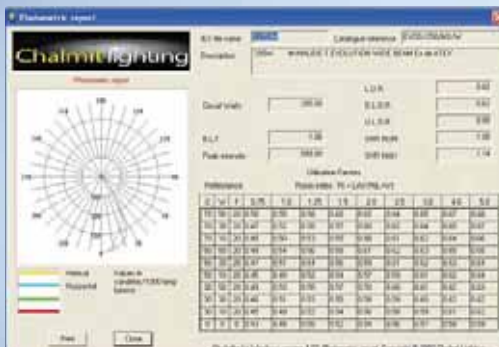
Photometric report

Chalmitlighting

Photometric report

IES file name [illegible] Catalogue reference EVOS/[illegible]

Description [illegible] WIRELESS EVOLUTION WIDE BEAM Ex ATEX

Circuit watts 300.00

B.L.F. 1.00

Peak intensity 300.00

L.O.R. 0.82

D.L.O.R. 0.82

U.L.O.R. 0.00

SHR NOM 1.00

SHR MAX 1.14

Utilisation Factors

Reflectance

Room index RI = L.W/(H(L+W))

Vertical

Horizontal

Values in candelas/1000 lamp lumens

Print

Close

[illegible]